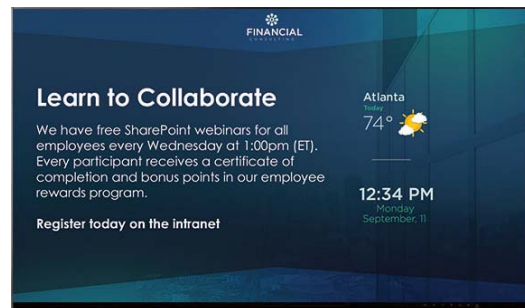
FINANCIAL
CONSULTING

Learn to Collaborate

We have free SharePoint webinars for all employees every Wednesday at 1:00pm (ET). Every participant receives a certificate of completion and bonus points in our employee rewards program.

Register today on the intranet

Atlanta
Today
74°

12:34 PM
Monday
September, 11